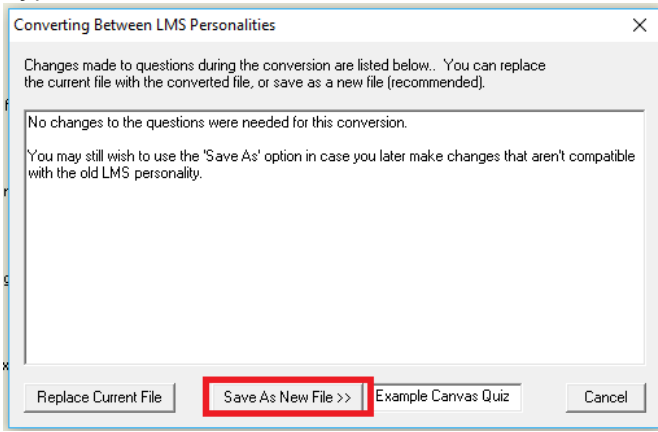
Converting Between LMS Personalities

×

Changes made to questions during the conversion are listed below.. You can replace the current file with the converted file, or save as a new file (recommended).

No changes to the questions were needed for this conversion.

You may still wish to use the 'Save As' option in case you later make changes that aren't compatible with the old LMS personality.

Replace Current File

Save As New File >>

Example Canvas Quiz

Cancel